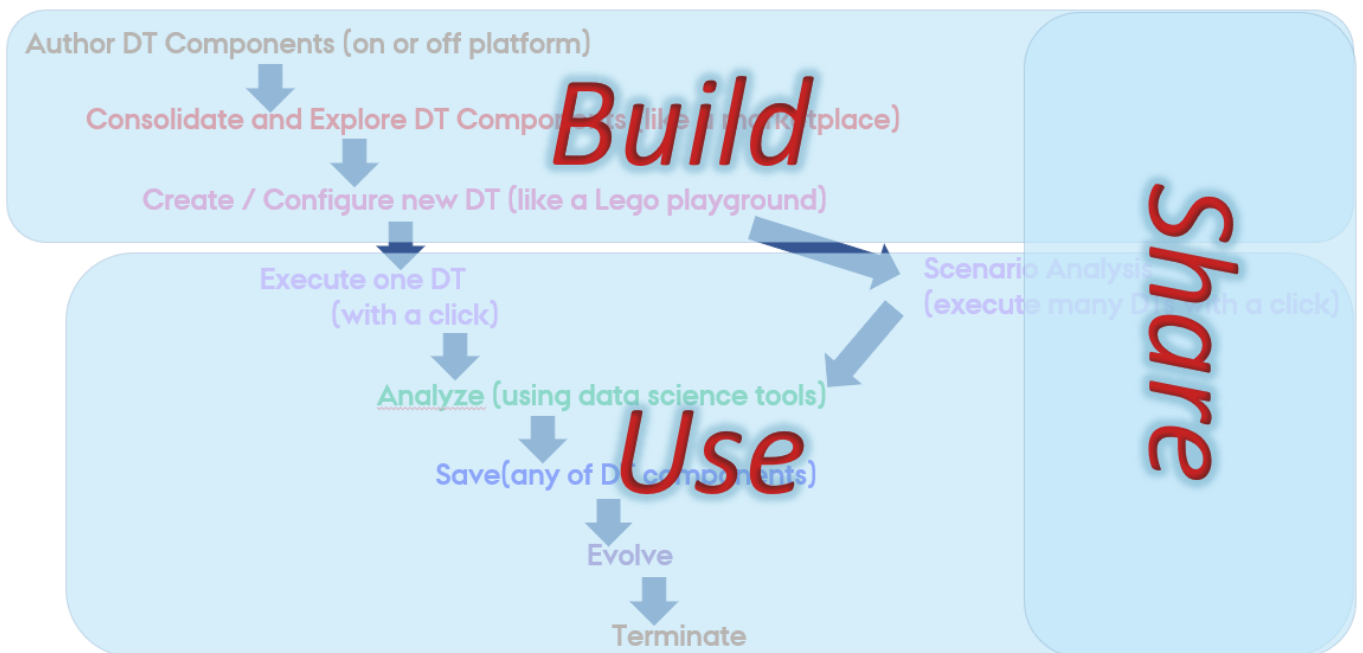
Author DT Components (on or off platform)

Consolidate and Explore DT Components (like a marketplace)

Build

Create / Configure new DT (like a Lego playground)

Share

Execute one DT (with a click)

Scenario Analysis (execute many DTs with a click)

Analyze (using data science tools)

Use

Save(any of DT components)

Evolve

Terminate